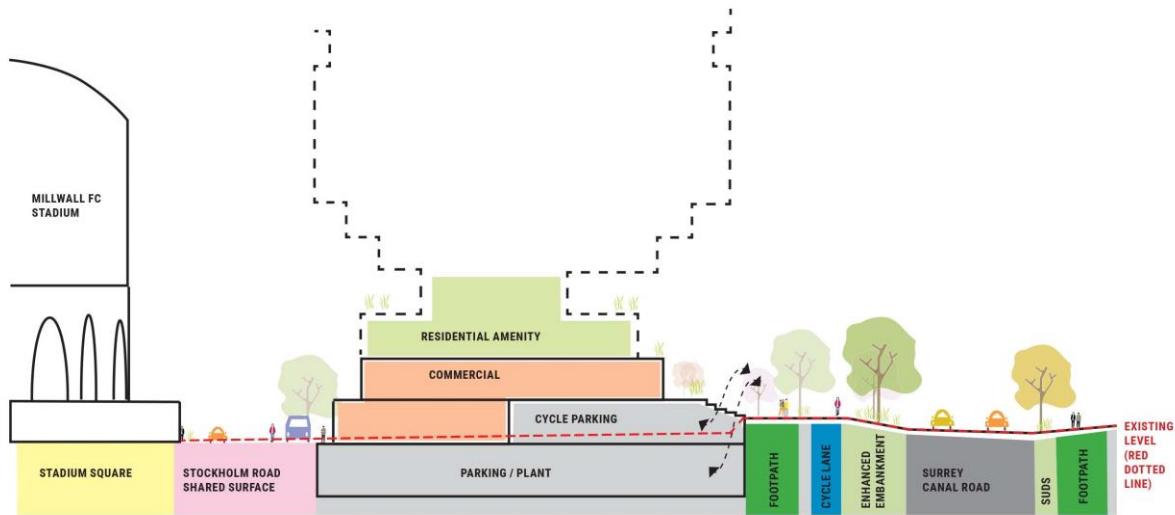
MILLWALL FC STADIUM

RESIDENTIAL AMENITY

COMMERCIAL

CYCLE PARKING

PARKING / PLANT

STADIUM SQUARE

STOCKHOLM ROAD SHARED SURFACE

FOOTPATH

CYCLE LANE

ENHANCED EMBANKMENT

SURREY CANAL ROAD

SUDS

FOOTPATH

EXISTING LEVEL (RED DOTTED LINE)